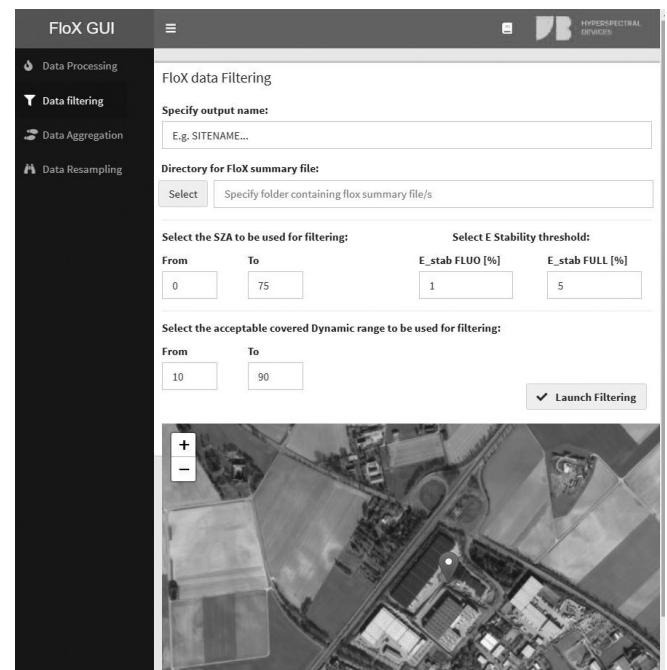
FloX GUI

≡

HYPERSPECTRAL DEVICES

Data Processing

Data filtering

Data Aggregation

Data Resampling

FloX data Filtering

Specify output name:

E.g. SITENAME...

Directory for FloX summary file:

Select

Specify folder containing flox summary file/s

Select the SZA to be used for filtering:

Select E Stability threshold:

From

To

0

75

E_stab FLUO [%]

E_stab FULL [%]

1

5

Select the acceptable covered Dynamic range to be used for filtering:

From

To

10

90

✓ Launch Filtering

+

−